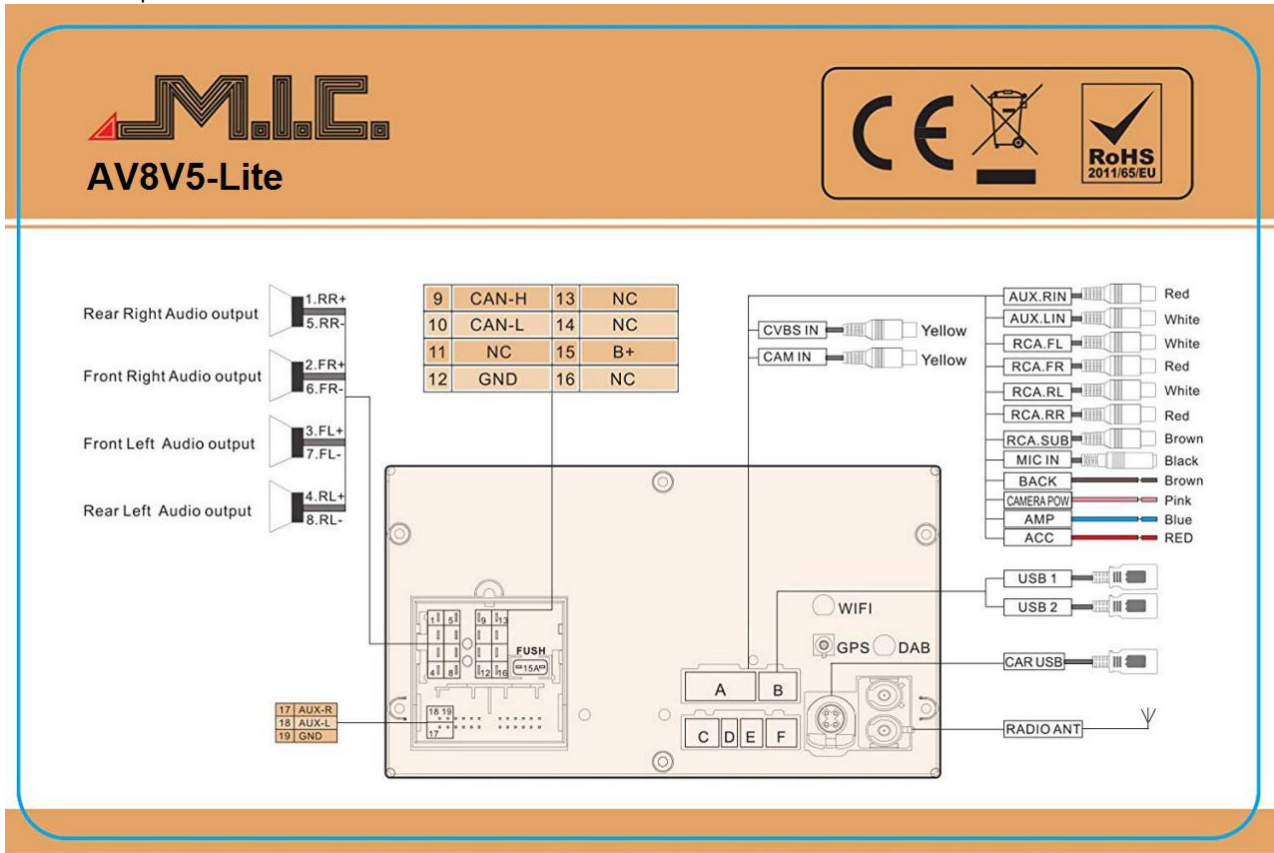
M.I.C.
AV8V5-Lite

CE
RoHS 2011/65/EU

Rear Right Audio output
1.RR+
5.RR-
Front Right Audio output
2.FR+
6.FR-
Front Left Audio output
3.FL+
7.FL-
Rear Left Audio output
4.RL+
8.RL-

| 9 | CAN-H | 13 | NC |
|---|---|---|---|
| 10 | CAN-L | 14 | NC |
| 11 | NC | 15 | B+ |
| 12 | GND | 16 | NC |

CVBS IN Yellow
CAM IN Yellow

AUX.RIN Red
AUX.LIN White
RCA.FL White
RCA.FR Red
RCA.RL White
RCA.RR Red
RCA.SUB Brown
MIC IN Black
BACK Brown
CAMERA POW Pink
AMP Blue
ACC RED

USB 1
USB 2
WIFI
GPS DAB
CAR USB
RADIO ANT

1 5 9 13
4 8 12 16
FUSH
15A

| 17 | AUX-R |
|---|---|
| 18 | AUX-L |
| 19 | GND |

18 19
17

A B
C D E F